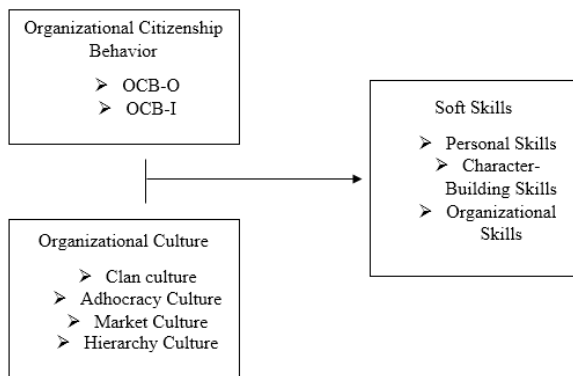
Organizational Citizenship Behavior

➢ OCB-O
➢ OCB-I

Organizational Culture

➢ Clan culture
➢ Adhocracy Culture
➢ Market Culture
➢ Hierarchy Culture

Soft Skills

➢ Personal Skills
➢ Character-Building Skills
➢ Organizational Skills